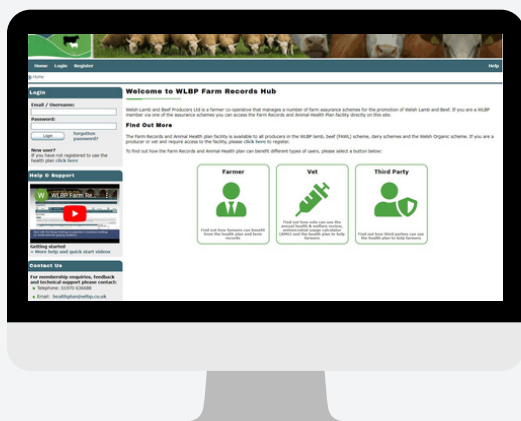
Home Login Register

Help

Home

Login

Email / Username:

Password:

Login

forgotten password?

New user?
If you have not registered to use the health plan click here

Help & Support

WLBP Farm Re...

Getting started
» More help and quick start videos

Contact Us

For membership enquiries, feedback and technical support please contact:

Telephone: 01970 636688

Email: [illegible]

Welcome to WLBP Farm Records Hub

Welsh Lamb and Beef Producers Ltd is a farmer co-operative that manages a number of farm assurance schemes for the promotion of Welsh Lamb and Beef. If you are a WLBP member via one of the assurance schemes you can access the Farm Records and Animal Health Plan facility directly on this site.

Find Out More

The Farm Records and Animal Health plan facility is available to all producers in the WLBP lamb, beef (FAWL) scheme, dairy schemes and the Welsh Organic scheme. If you are a producer or vet and require access to the facility, please click here to register.

To find out how the Farm Records and Animal Health plan can benefit different types of users, please select a button below:

Farmer

Find out how farmers can benefit from the health plan and farm records

Vet

Find out how vets can use the annual health & welfare review, antimicrobial usage calculator (AMU) and the health plan to help farmers

Third Party

Find out how third parties can use the health plan to help farmers